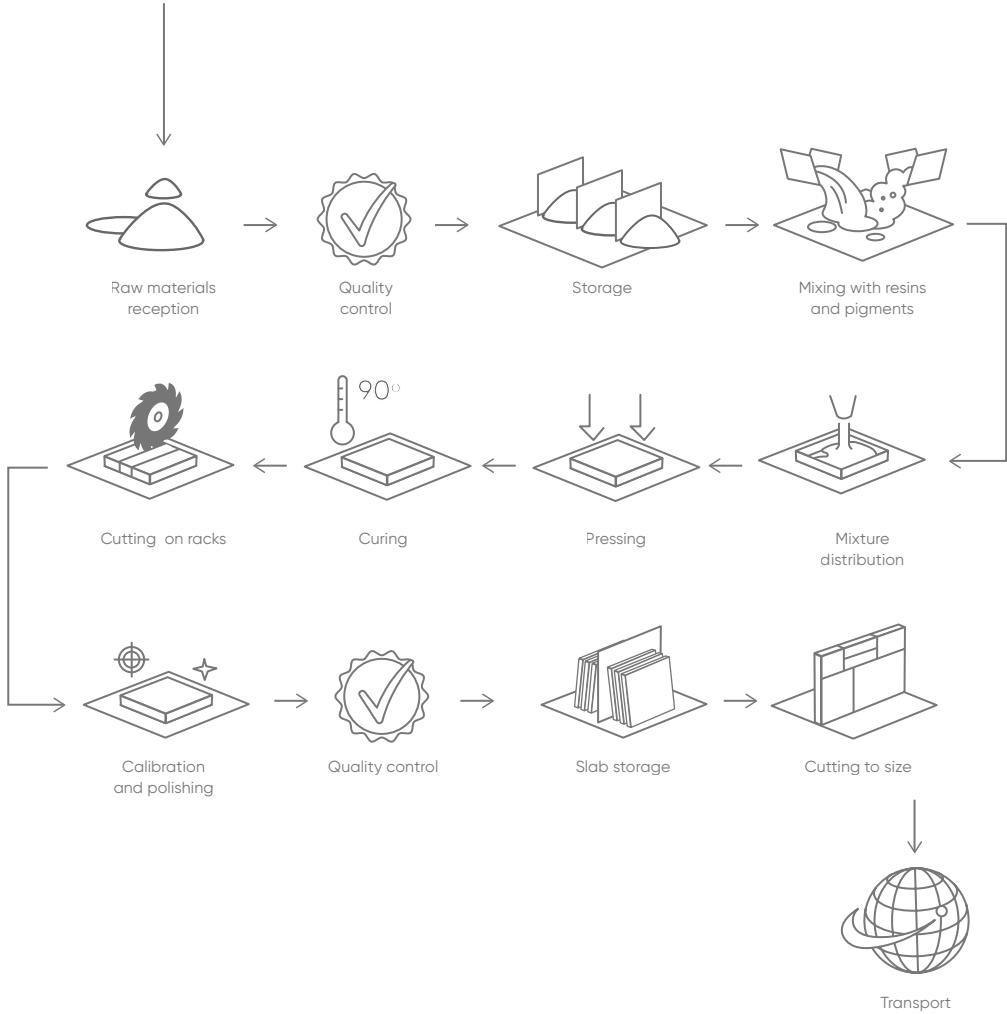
Raw materials reception

Quality control

Storage

Mixing with resins and pigments

90º

Cutting on racks

Curing

Pressing

Mixture distribution

Calibration and polishing

Quality control

Slab storage

Cutting to size

Transport